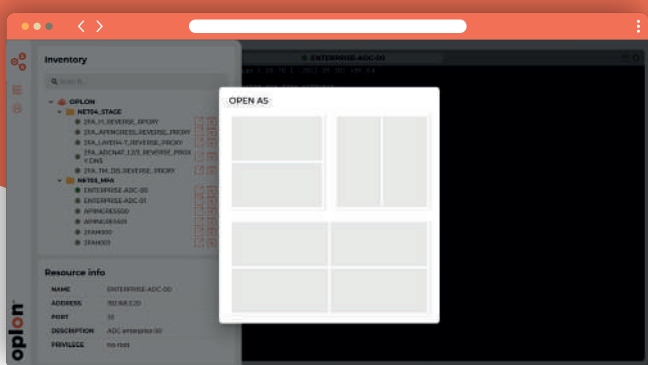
Inventory

Search

OPLON

NET04_STAGE

2FA_H_REVERSE_PROXY

2FA_APENCRESS_REVERSE_PROXY

2FA_LAYER4-7_REVERSE_PROXY

2FA_ADCNAT_L3_REVERSE_PROXY DNS

2FA_TM_DS_REVERSE_PROXY

NET05_MHA

ENTERPRISE-ADC-00

ENTERPRISE-ADC-01

APIINGRESS00

APIINGRESS01

2FAH000

2FAH001

Resource info

NAME ENTERPRISE-ADC-00

ADDRESS 192.168.1.20

PORT 22

DESCRIPTION ADC enterprise 00

PRIVILEGE no root

ENTERPRISE-ADC-01

OPEN AS

oplon